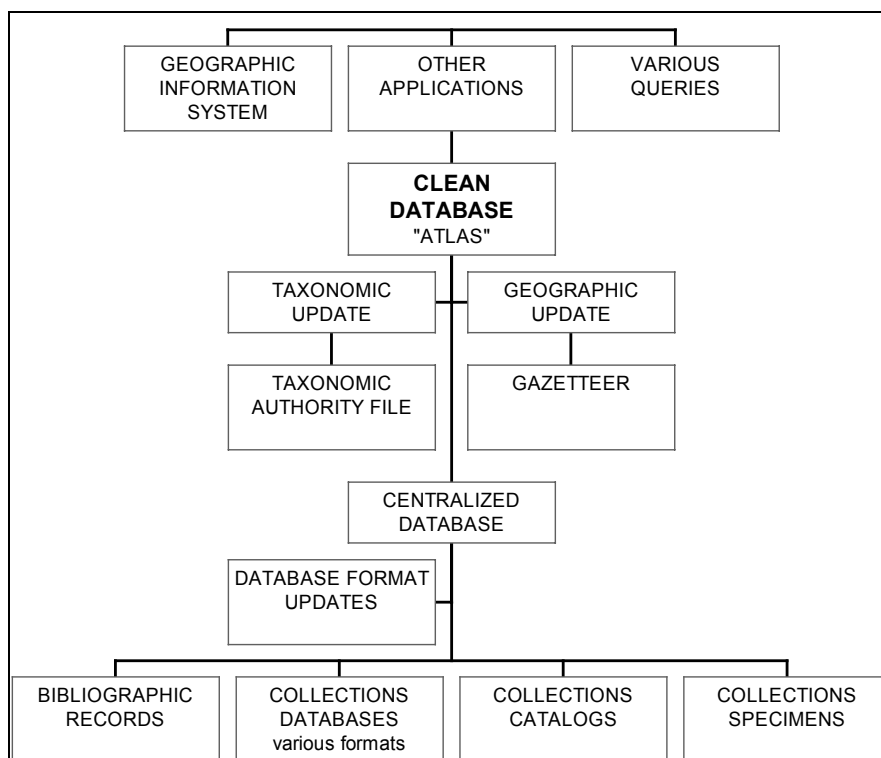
GEOGRAPHIC INFORMATION SYSTEM

OTHER APPLICATIONS

VARIOUS QUERIES

**CLEAN DATABASE**
"ATLAS"

TAXONOMIC UPDATE

GEOGRAPHIC UPDATE

TAXONOMIC AUTHORITY FILE

GAZETTEER

CENTRALIZED DATABASE

DATABASE FORMAT UPDATES

BIBLIOGRAPHIC RECORDS

COLLECTIONS DATABASES
various formats

COLLECTIONS CATALOGS

COLLECTIONS SPECIMENS